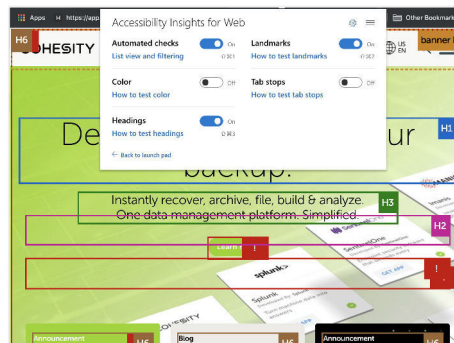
Apps
https://app
Other Bookmark
H6
COHESITY
banner l
US EN
Accessibility Insights for Web
Automated checks
On
List view and filtering
Landmarks
On
How to test landmarks
Color
Off
How to test color
Tab stops
Off
How to test tab stops
Headings
On
How to test headings
← Back to launch pad
De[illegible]ur backup.
H1
Instantly recover, archive, file, build & analyze.
One data management platform. Simplified.
H3
H2
Learn
!
!
splunk
Splunk
SentinelOne
GET APP
COHESITY
Announcement
H6
Blog
H6
Announcement
H6